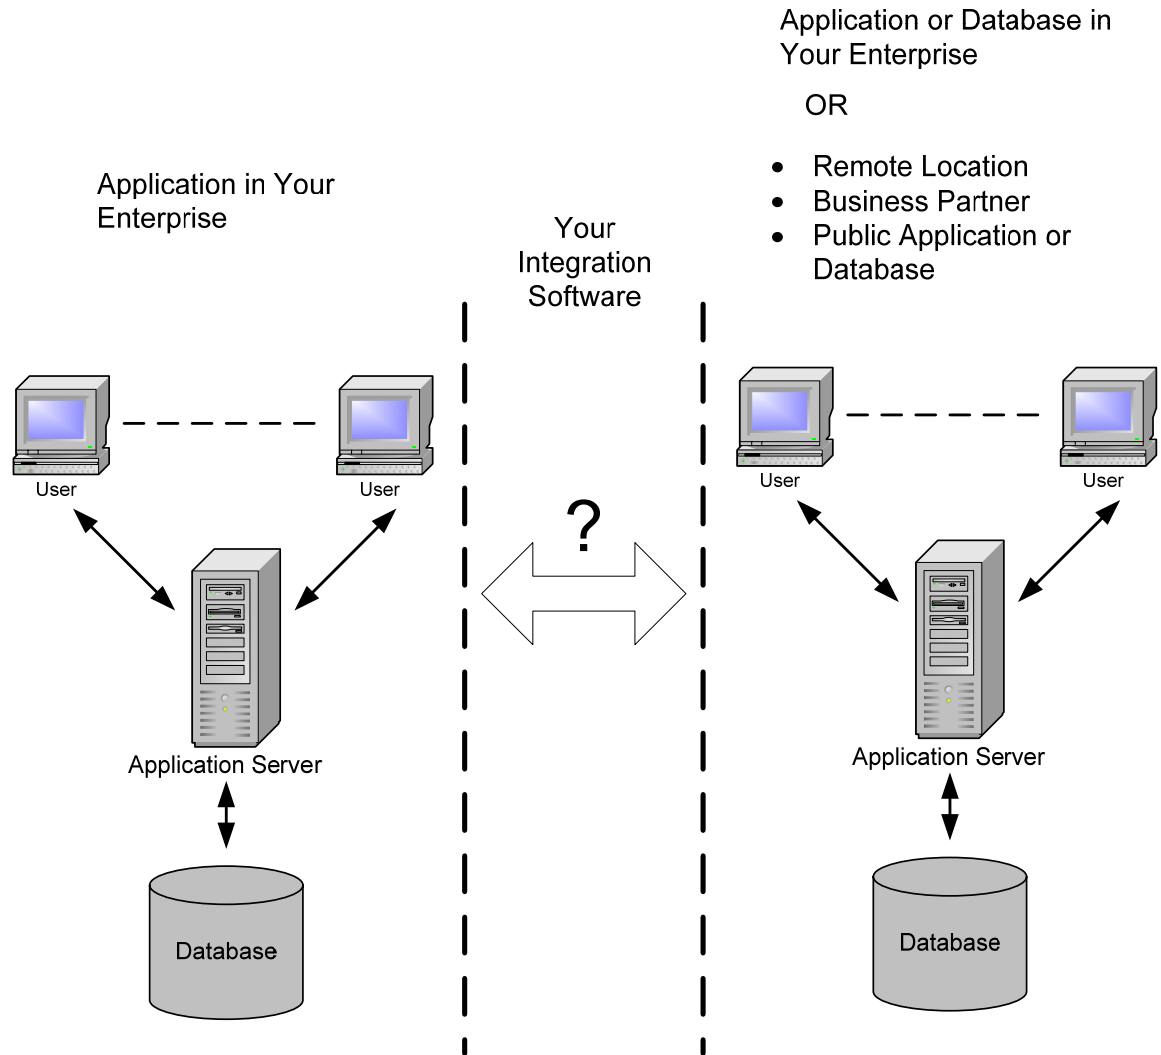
Application or Database in Your Enterprise

OR

- Remote Location
- Business Partner
- Public Application or Database

Application in Your Enterprise

Your Integration Software

User

User

?

User

User

Application Server

Application Server

Database

Database